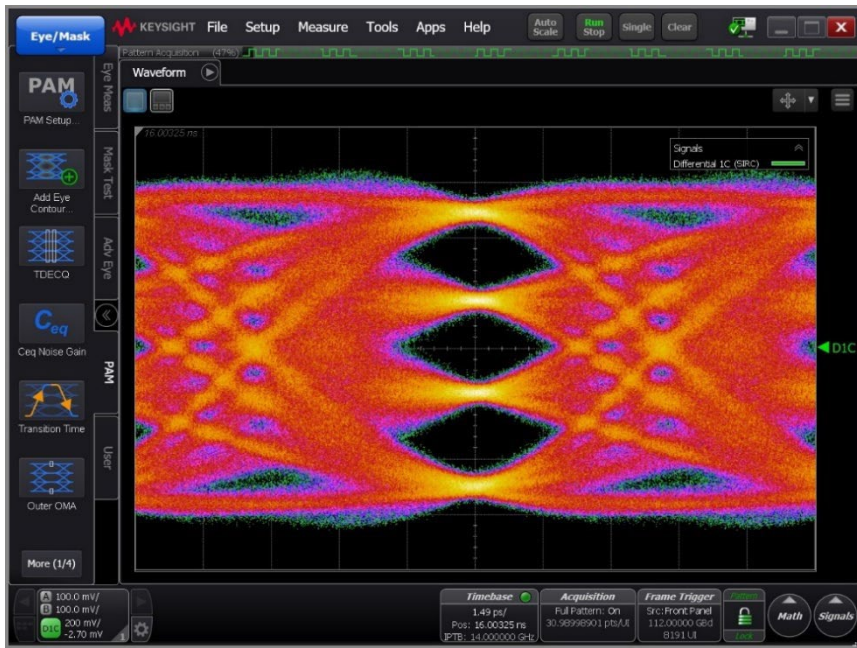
Eye/Mask
KEYSIGHT File Setup Measure Tools Apps Help
Auto Scale
Run Stop
Single
Clear
Pattern Acquisition (47%)
PAM
PAM Setup...
Eye Meas
Waveform
Mask Test
Add Eye Contour...
TDECQ
Adv Eye
$C_{eq}$
Ceq Noise Gain
PAM
Transition Time
User
Outer OMA
More (1/4)
16.00325 ns
Signals
Differential 1C (SIRC)
D1C
A 100.0 mV/
B 100.0 mV/
D1C 200 mV/ -2.70 mV
Timebase
1.49 ps/
Pos: 16.00325 ns
PTB: 14.000000 GHz
Acquisition
Full Pattern: On
30.98998901 pts/UI
Frame Trigger
Src: Front Panel
112.00000 GBd
8191 UI
Pattern
Lock
Math
Signals